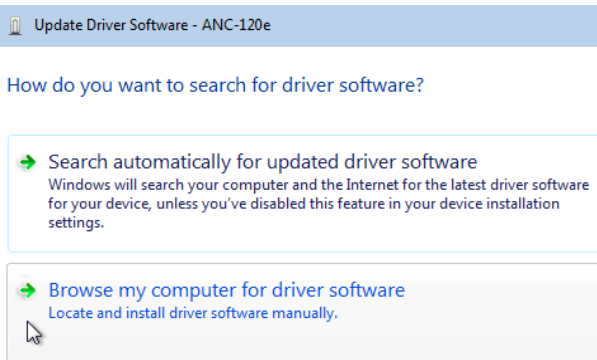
Update Driver Software - ANC-120e

How do you want to search for driver software?

Search automatically for updated driver software
Windows will search your computer and the Internet for the latest driver software for your device, unless you've disabled this feature in your device installation settings.

Browse my computer for driver software
Locate and install driver software manually.